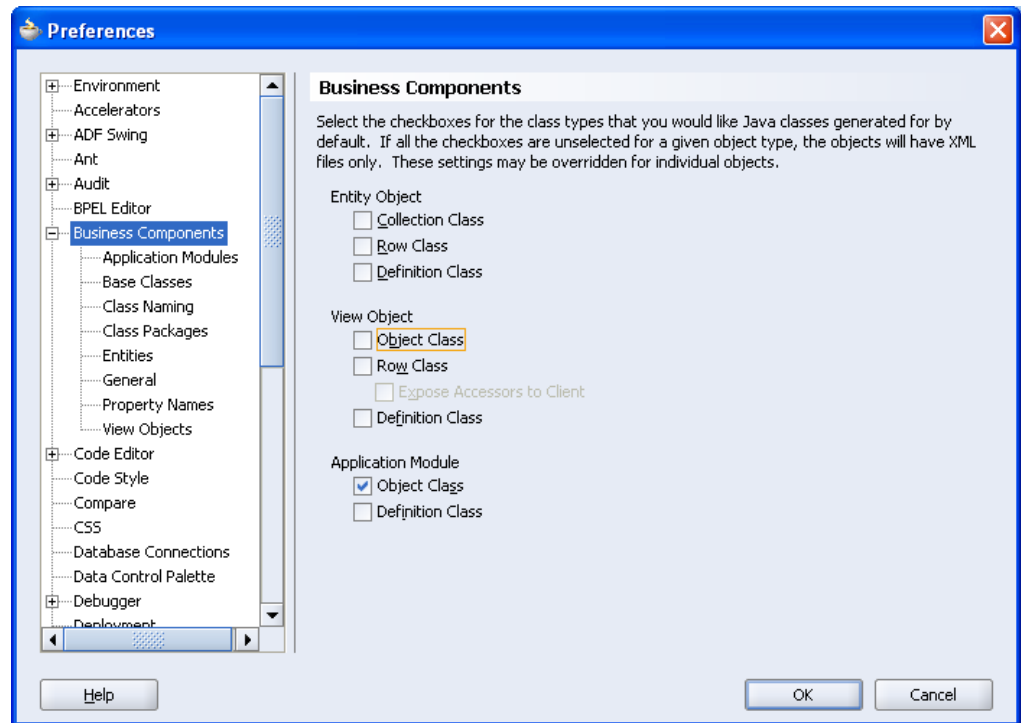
Preferences

Environment
Accelerators
ADF Swing
Ant
Audit
BPEL Editor
Business Components
Application Modules
Base Classes
Class Naming
Class Packages
Entities
General
Property Names
View Objects
Code Editor
Code Style
Compare
CSS
Database Connections
Data Control Palette
Debugger
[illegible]

Business Components

Select the checkboxes for the class types that you would like Java classes generated for by default. If all the checkboxes are unselected for a given object type, the objects will have XML files only. These settings may be overridden for individual objects.

Entity Object
Collection Class
Row Class
Definition Class

View Object
Object Class
Row Class
Expose Accessors to Client
Definition Class

Application Module
Object Class
Definition Class

Help

OK

Cancel